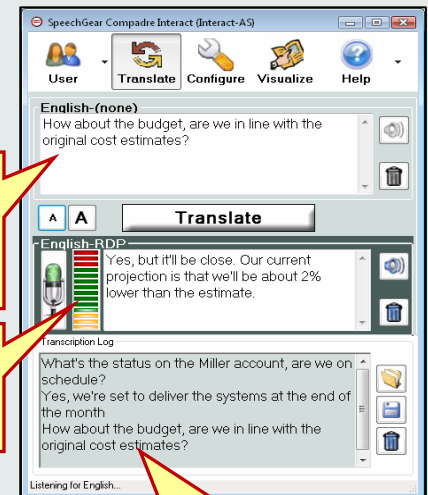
SpeechGear Compadre Interact (Interact-AS)

User Translate Configure Visualize Help

English-(none)

How about the budget, are we in line with the original cost estimates?

A A Translate

English-RDP

Yes, but it'll be close. Our current projection is that we'll be about 2% lower than the estimate.

Transcription Log

What's the status on the Miller account, are we on schedule?
Yes, we're set to deliver the systems at the end of the month
How about the budget, are we in line with the original cost estimates?

Listening for English...